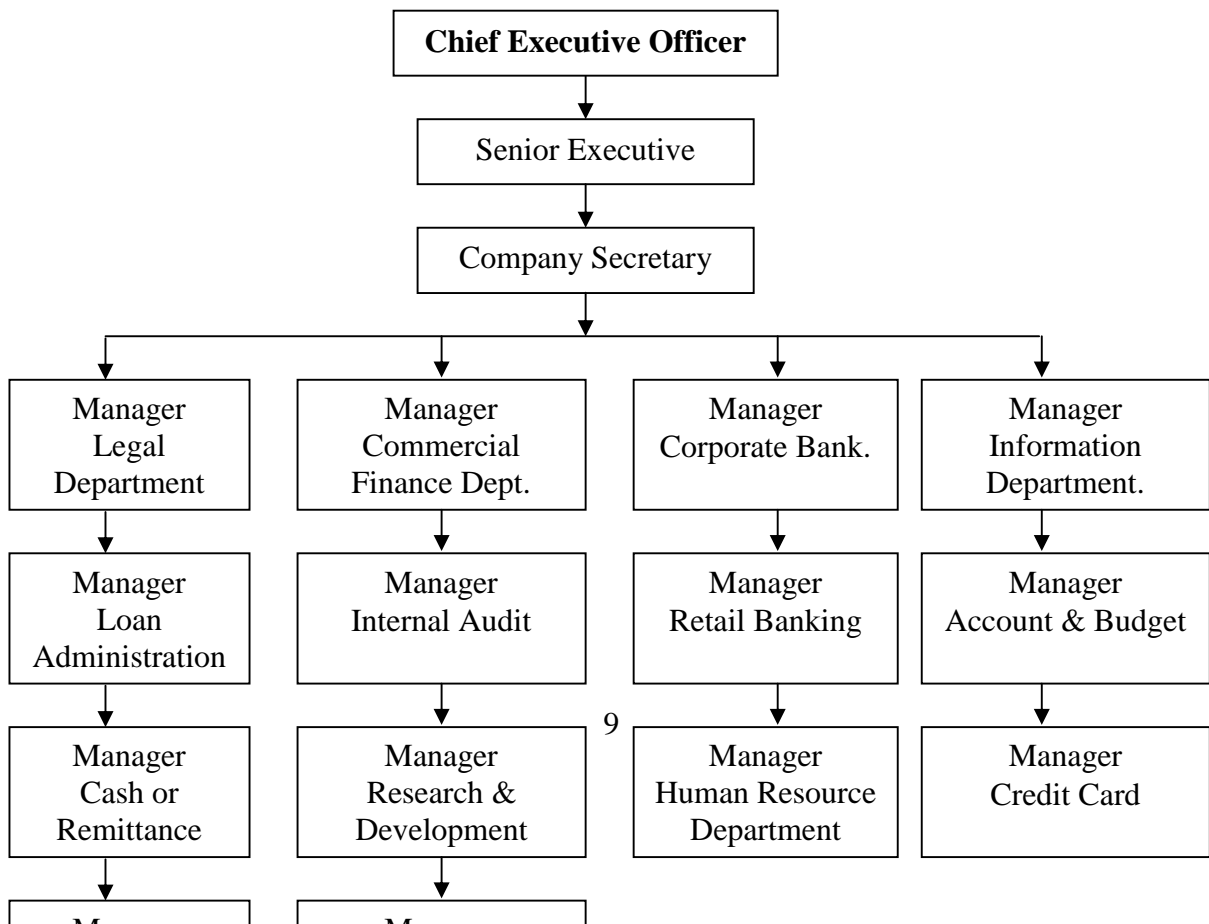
**Chief Executive Officer**

Senior Executive

Company Secretary

Manager Legal Department

Manager Commercial Finance Dept.

Manager Corporate Bank.

Manager Information Department.

Manager Loan Administration

Manager Internal Audit

Manager Retail Banking

Manager Account & Budget

9

Manager Cash or Remittance

Manager Research & Development

Manager Human Resource Department

Manager Credit Card

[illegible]

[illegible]